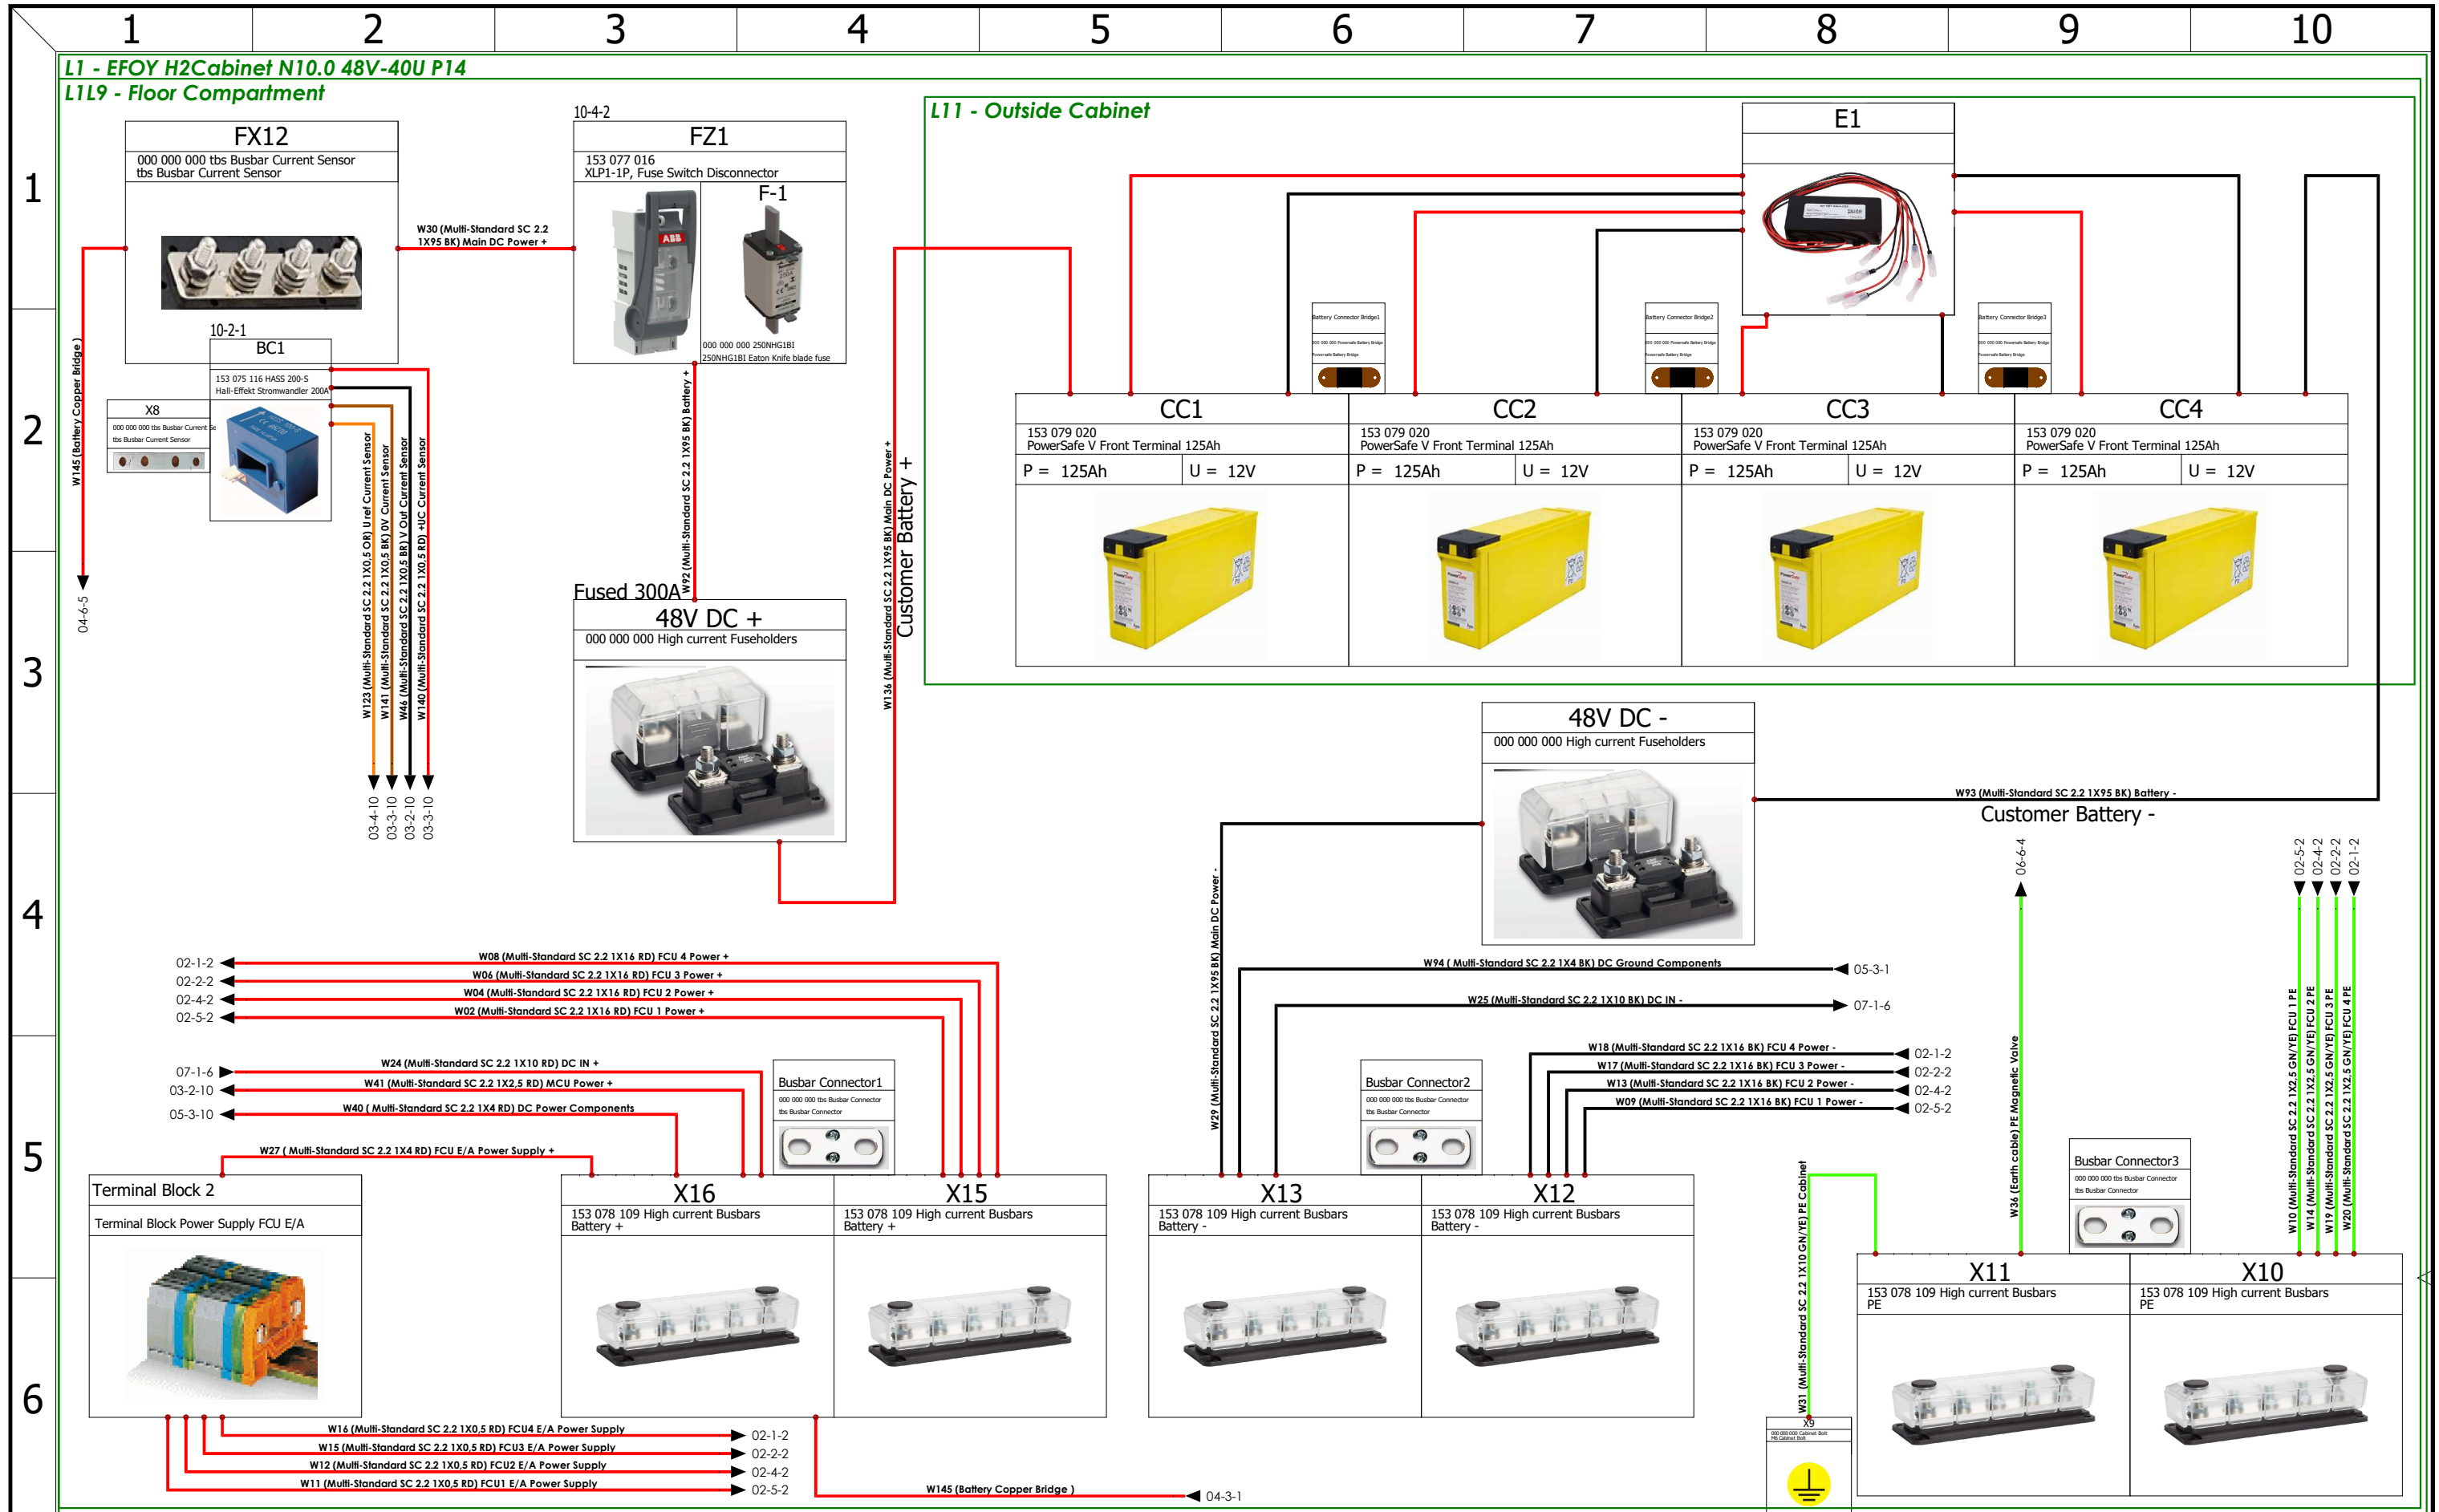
1 2 3 4 5 6 7 8 9 10

1
2
3
4
5
6

L1 - EFOY H2Cabinet N10.0 48V-40U P14
L1L9 - Floor Compartment

FX12
000 000 000 tbs Busbar Current Sensor
tbs Busbar Current Sensor

10-2-1
BC1
153 075 116 HASS 200-S
Hall-Effekt Stromwandler 200A

X8
000 000 000 tbs Busbar Current Se
tbs Busbar Current Sensor

W145 (Battery Copper Bridge )
04-6-5

W30 (Multi-Standard SC 2.2 1X95 BK) Main DC Power +

10-4-2
FZ1
153 077 016
XLP1-1P, Fuse Switch Disconnector
F-1
000 000 000 250NHG1BI
250NHG1BI Eaton Knife blade fuse

W123 (Multi-Standard SC 2.2 1X0,5 OR) U ref Current Sensor
W141 (Multi-Standard SC 2.2 1X0,5 BK) 0V Current Sensor
W46 (Multi-Standard SC 2.2 1X0,5 BR) V Out Current Sensor
W140 (Multi-Standard SC 2.2 1X0,5 RD) +UC Current Sensor
03-4-10
03-3-10
03-2-10
03-3-10

W92 (Multi-Standard SC 2.2 1X95 BK) Battery +
Fused 300A
48V DC +
000 000 000 High current Fuseholders

W136 (Multi-Standard SC 2.2 1X95 BK) Main DC Power +
Customer Battery +

L11 - Outside Cabinet
E1

Battery Connector Bridge1
Battery Connector Bridge2
Battery Connector Bridge3

CC1
153 079 020
PowerSafe V Front Terminal 125Ah
P = 125Ah | U = 12V

CC2
153 079 020
PowerSafe V Front Terminal 125Ah
P = 125Ah | U = 12V

CC3
153 079 020
PowerSafe V Front Terminal 125Ah
P = 125Ah | U = 12V

CC4
153 079 020
PowerSafe V Front Terminal 125Ah
P = 125Ah | U = 12V

48V DC -
000 000 000 High current Fuseholders
W93 (Multi-Standard SC 2.2 1X95 BK) Battery -
Customer Battery -

06-6-4
02-5-2
02-4-2
02-2-2
02-1-2

02-1-2 W08 (Multi-Standard SC 2.2 1X16 RD) FCU 4 Power +
02-2-2 W06 (Multi-Standard SC 2.2 1X16 RD) FCU 3 Power +
02-4-2 W04 (Multi-Standard SC 2.2 1X16 RD) FCU 2 Power +
02-5-2 W02 (Multi-Standard SC 2.2 1X16 RD) FCU 1 Power +

07-1-6 W24 (Multi-Standard SC 2.2 1X10 RD) DC IN +
03-2-10 W41 (Multi-Standard SC 2.2 1X2,5 RD) MCU Power +
05-3-10 W40 ( Multi-Standard SC 2.2 1X4 RD) DC Power Components
W27 ( Multi-Standard SC 2.2 1X4 RD) FCU E/A Power Supply +

Busbar Connector1
000 000 000 tbs Busbar Connector
tbs Busbar Connector

W29 (Multi-Standard SC 2.2 1X95 BK) Main DC Power -
W94 ( Multi-Standard SC 2.2 1X4 BK) DC Ground Components 05-3-1
W25 (Multi-Standard SC 2.2 1X10 BK) DC IN - 07-1-6

Busbar Connector2
000 000 000 tbs Busbar Connector
tbs Busbar Connector

W18 (Multi-Standard SC 2.2 1X16 BK) FCU 4 Power - 02-1-2
W17 (Multi-Standard SC 2.2 1X16 BK) FCU 3 Power - 02-2-2
W13 (Multi-Standard SC 2.2 1X16 BK) FCU 2 Power - 02-4-2
W09 (Multi-Standard SC 2.2 1X16 BK) FCU 1 Power - 02-5-2

W36 (Earth cable) PE Magnetic Valve
Busbar Connector3
000 000 000 tbs Busbar Connector
tbs Busbar Connector

W10 (Multi-Standard SC 2.2 1X2,5 GN/YE) FCU 1 PE
W14 (Multi-Standard SC 2.2 1X2,5 GN/YE) FCU 2 PE
W19 (Multi-Standard SC 2.2 1X2,5 GN/YE) FCU 3 PE
W20 (Multi-Standard SC 2.2 1X2,5 GN/YE) FCU 4 PE

Terminal Block 2
Terminal Block Power Supply FCU E/A

X16
153 078 109 High current Busbars
Battery +

X15
153 078 109 High current Busbars
Battery +

X13
153 078 109 High current Busbars
Battery -

X12
153 078 109 High current Busbars
Battery -

W31 (Multi-Standard SC 2.2 1X10 GN/YE) PE Cabinet
X9
000 000 000 Cabinet Bolt
PE Cabinet Bolt

X11
153 078 109 High current Busbars
PE

X10
153 078 109 High current Busbars
PE

W16 (Multi-Standard SC 2.2 1X0,5 RD) FCU4 E/A Power Supply 02-1-2
W15 (Multi-Standard SC 2.2 1X0,5 RD) FCU3 E/A Power Supply 02-2-2
W12 (Multi-Standard SC 2.2 1X0,5 RD) FCU2 E/A Power Supply 02-4-2
W11 (Multi-Standard SC 2.2 1X0,5 RD) FCU1 E/A Power Supply 02-5-2
W145 (Battery Copper Bridge ) 04-3-1